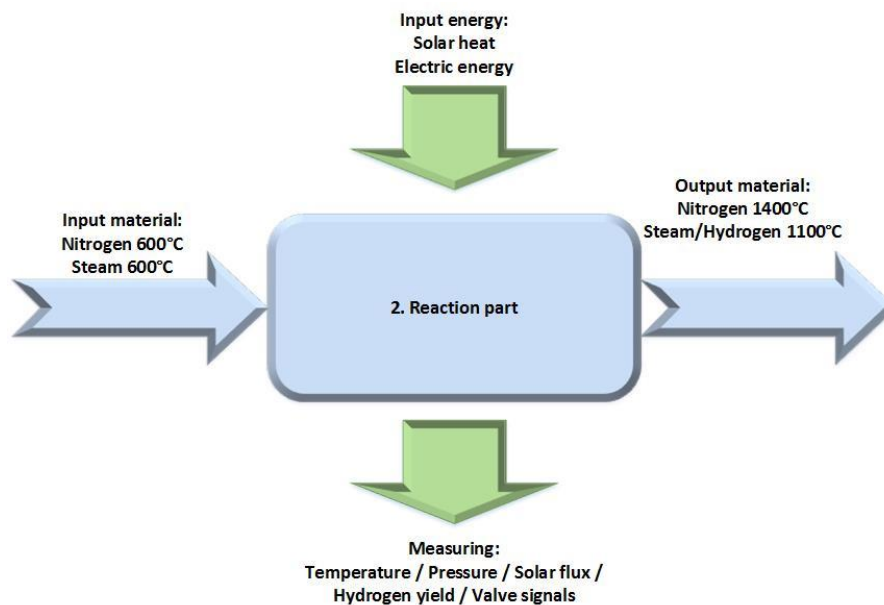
Input energy:
Solar heat
Electric energy

Input material:
Nitrogen 600°C
Steam 600°C

2. Reaction part

Output material:
Nitrogen 1400°C
Steam/Hydrogen 1100°C

Measuring:
Temperature / Pressure / Solar flux /
Hydrogen yield / Valve signals